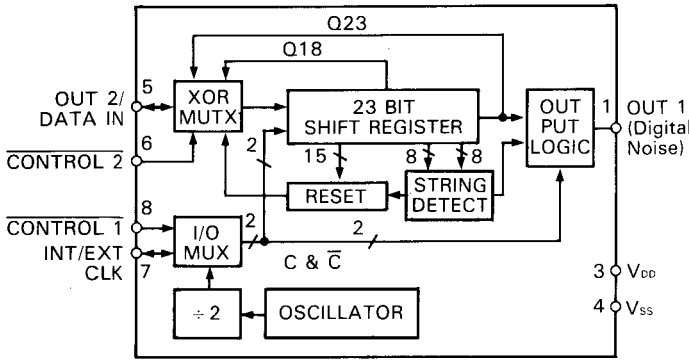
Q23
Q18
5
OUT 2/ DATA IN
XOR MUTX
23 BIT SHIFT REGISTER
OUT PUT LOGIC
1
OUT 1 (Digital Noise)
6
$\overline{\text{CONTROL 2}}$
2
15
8
8
RESET
STRING DETECT
$\overline{\text{CONTROL 1}}$
8
INT/EXT CLK
7
I/O MUX
2
2
C & $\overline{C}$
3 $V_{DD}$
4 $V_{SS}$
÷ 2
OSCILLATOR